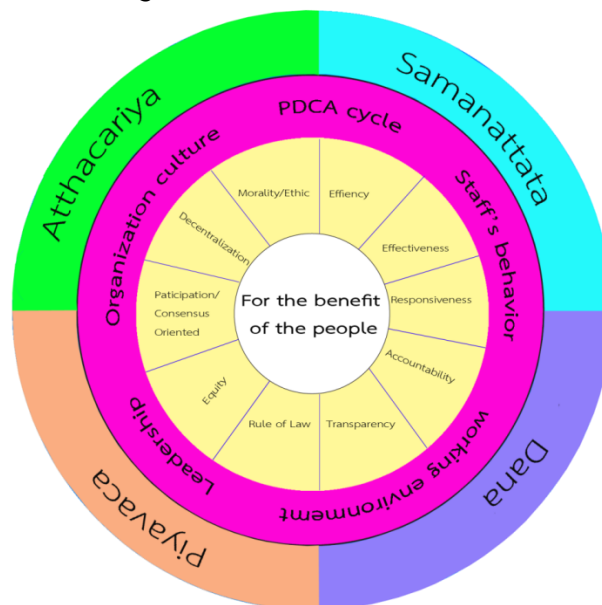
Atthacariya

Samanattata

Piyavaca

Dana

PDCA cycle

Staff's behavior

Working environmemt

Leadership

Organization culture

Morality/Ethic

Effiency

Effectiveness

Responsiveness

Accountability

Transparency

Rule of Law

Equity

Paticipation/ Consensus Oriented

Decentralization

For the benefit of the people